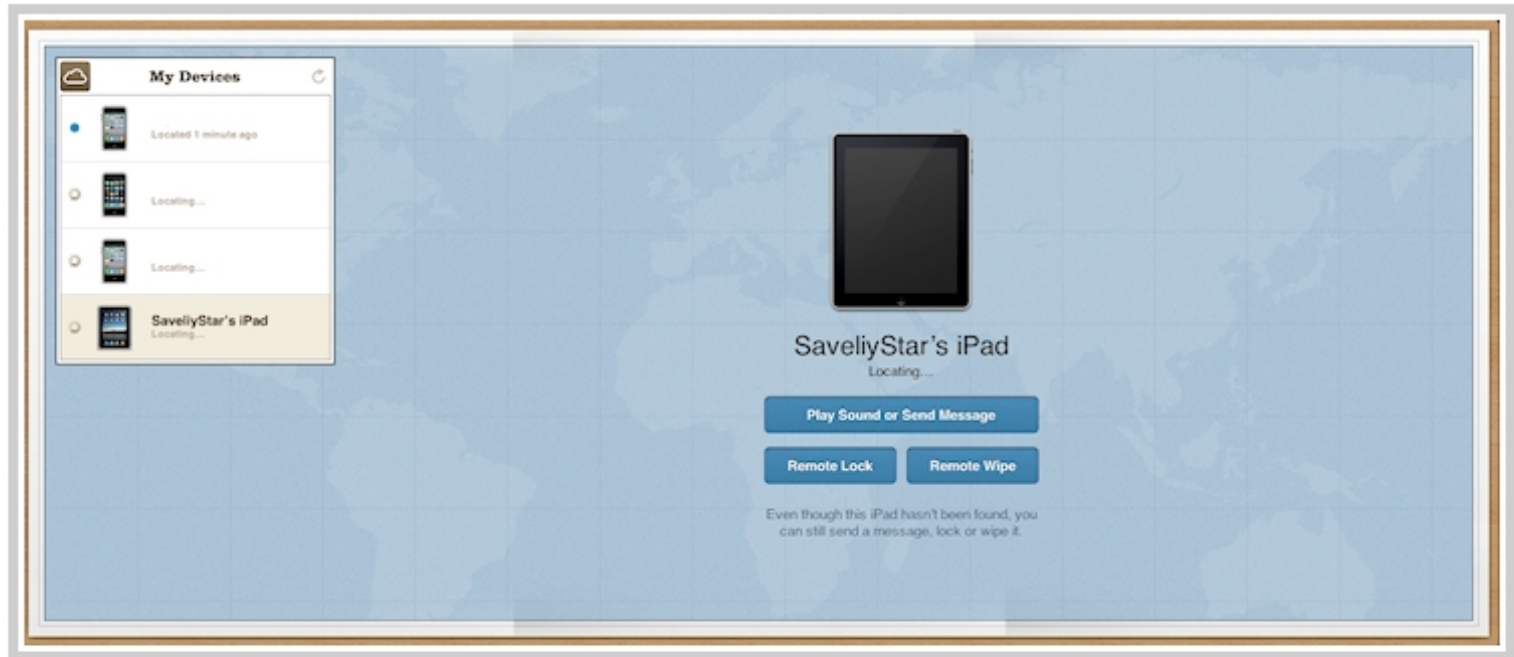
My Devices

Located 1 minute ago

Locating...

Locating...

SaveliyStar's iPad
Locating...

SaveliyStar's iPad
Locating...

Play Sound or Send Message

Remote Lock

Remote Wipe

Even though this iPad hasn't been found, you can still send a message, lock or wipe it.